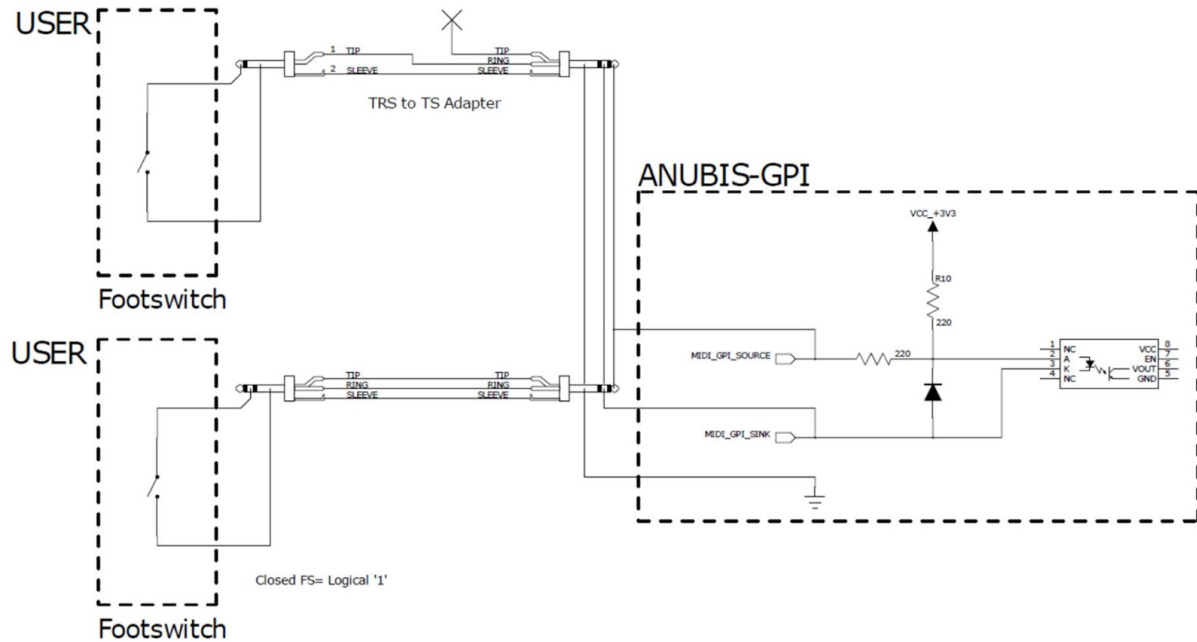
USER

1 TIP
2 SLEEVE

TIP
RING
SLEEVE

TRS to TS Adapter

Footswitch

ANUBIS-GPI

VCC_+3V3

R10

220

USER

TIP
RING
SLEEVE

TIP
RING
SLEEVE

MIDI_GPI_SOURCE

220

1 NC
2 A
3 K
4 NC

VCC 8
EN 7
VOUT 6
GND 5

MIDI_GPI_SINK

Closed FS= Logical '1'

Footswitch